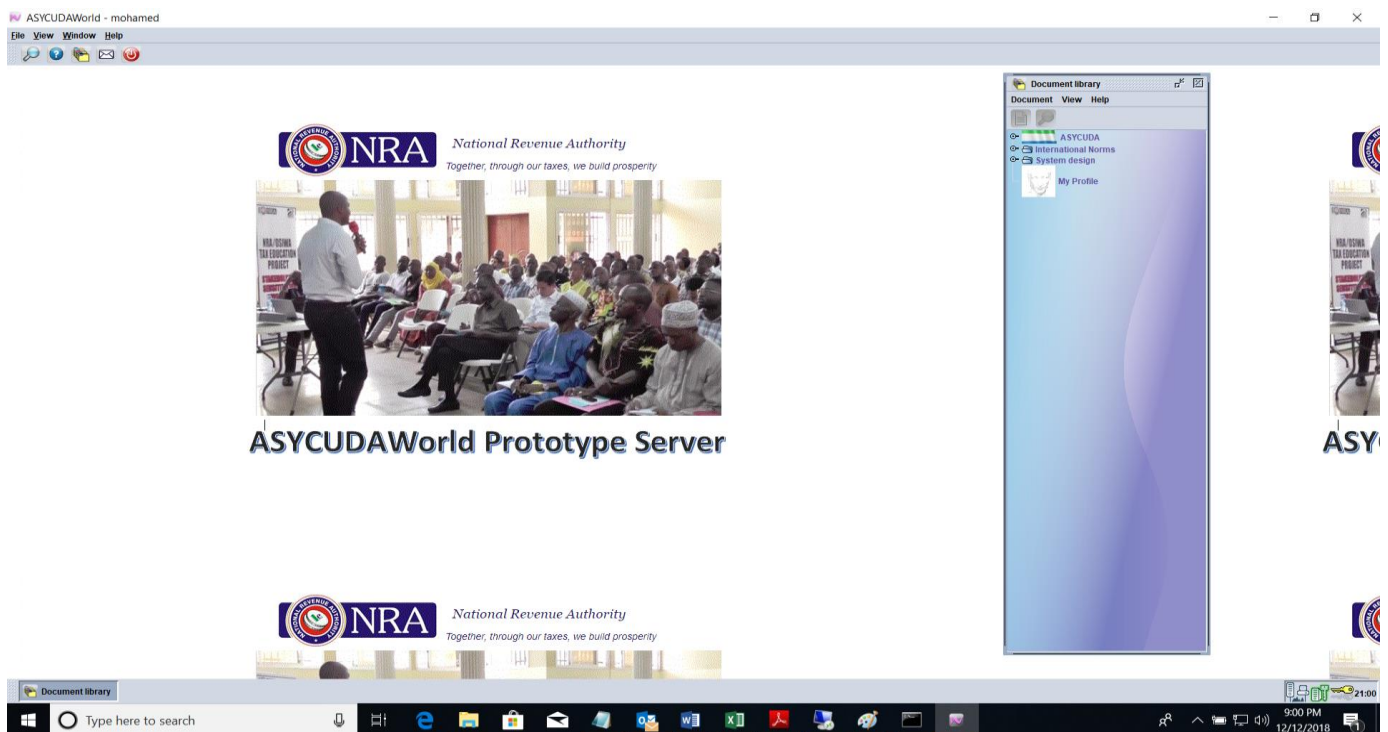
ASYCUDAWorld - mohamed
File View Window Help

NATIONAL REVENUE AUTHORITY NRA National Revenue Authority
Together, through our taxes, we build prosperity

NRA/OSIWA TAX EDUCATION PROJECT

ASYCUDAWorld Prototype Server

NATIONAL REVENUE AUTHORITY NRA National Revenue Authority
Together, through our taxes, we build prosperity

Document library
Document View Help
ASYCUDA
International Norms
System design
My Profile

NRA/OSIWA TAX EDUCATION PROJECT
ASY

Document library
21:00

Type here to search
9:00 PM
12/12/2018